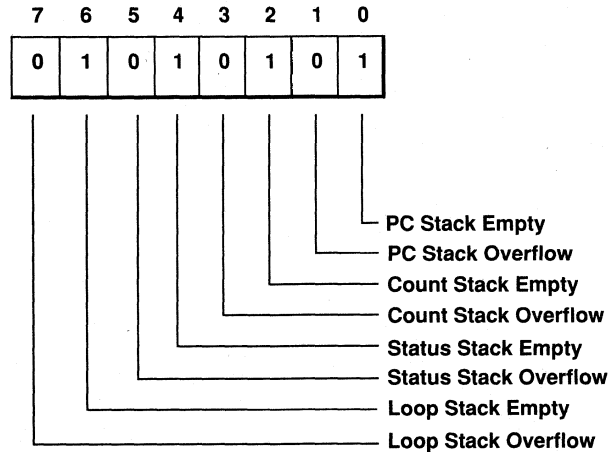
| 7 | 6 | 5 | 4 | 3 | 2 | 1 | 0 |
|---|---|---|---|---|---|---|---|
| 0 | 1 | 0 | 1 | 0 | 1 | 0 | 1 |

PC Stack Empty
PC Stack Overflow
Count Stack Empty
Count Stack Overflow
Status Stack Empty
Status Stack Overflow
Loop Stack Empty
Loop Stack Overflow